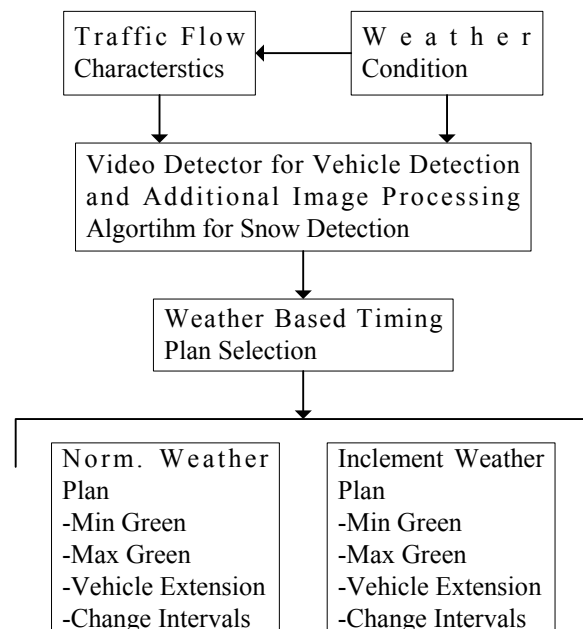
Traffic Flow Characterstics

Weather Condition

Video Detector for Vehicle Detection and Additional Image Processing Algortihm for Snow Detection

Weather Based Timing Plan Selection

Norm. Weather Plan
-Min Green
-Max Green
-Vehicle Extension
-Change Intervals

Inclement Weather Plan
-Min Green
-Max Green
-Vehicle Extension
-Change Intervals